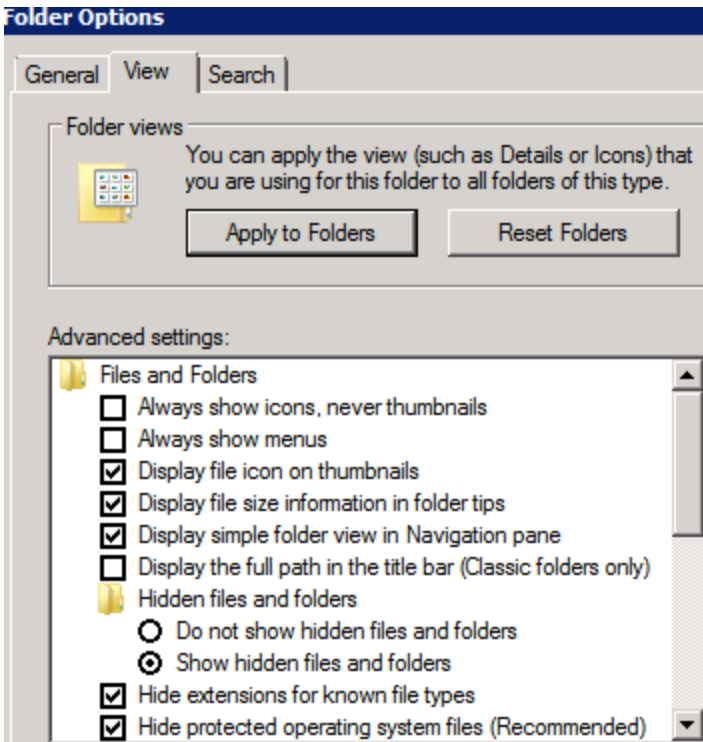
Folder Options

General View Search

Folder views

You can apply the view (such as Details or Icons) that you are using for this folder to all folders of this type.

Apply to Folders Reset Folders

Advanced settings:

Files and Folders
Always show icons, never thumbnails
Always show menus
Display file icon on thumbnails
Display file size information in folder tips
Display simple folder view in Navigation pane
Display the full path in the title bar (Classic folders only)
Hidden files and folders
Do not show hidden files and folders
Show hidden files and folders
Hide extensions for known file types
Hide protected operating system files (Recommended)